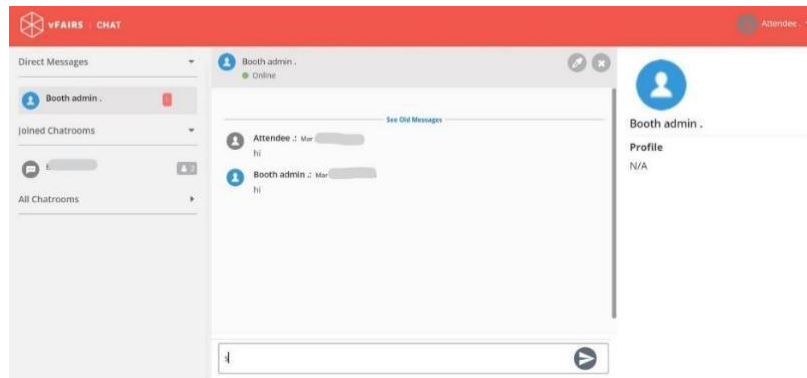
vFAIRS | CHAT

Attendee .

Direct Messages

Booth admin .

Joined Chatrooms

E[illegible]

All Chatrooms

Booth admin .
Online

See Old Messages

Attendee .: Mar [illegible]
hi

Booth admin .: Mar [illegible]
hi

Booth admin .

Profile

N/A